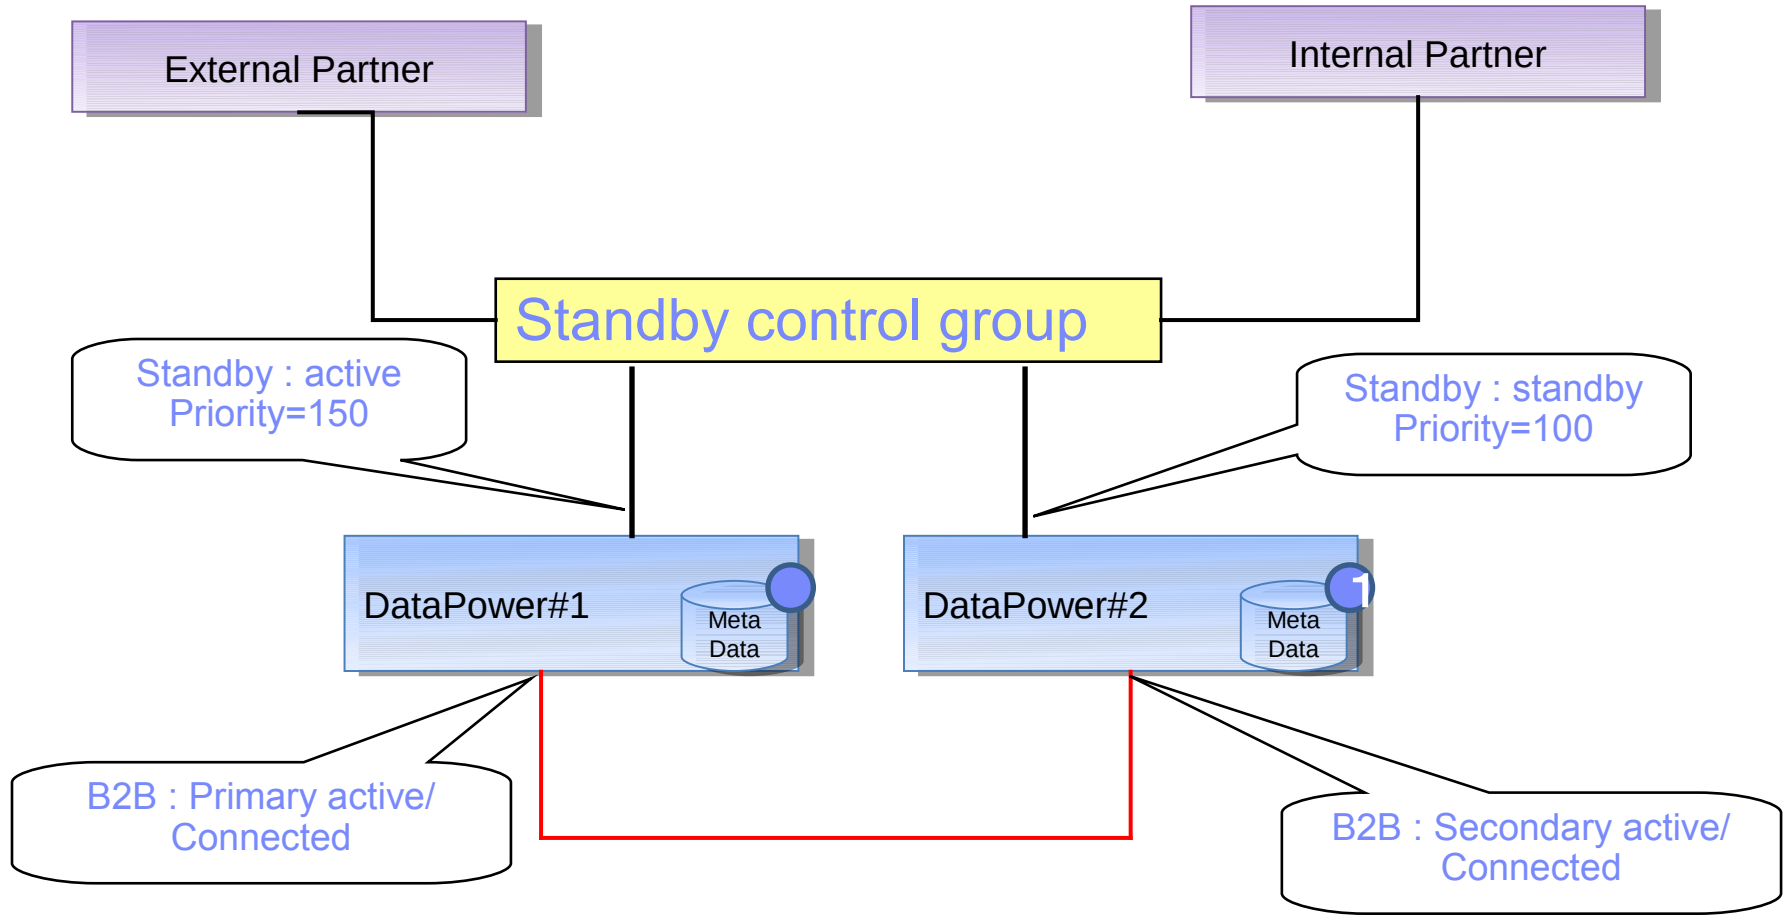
External Partner

Internal Partner

Standby control group

Standby : active
Priority=150

Standby : standby
Priority=100

DataPower#1

Meta Data

DataPower#2

Meta Data

1

B2B : Primary active/ Connected

B2B : Secondary active/ Connected